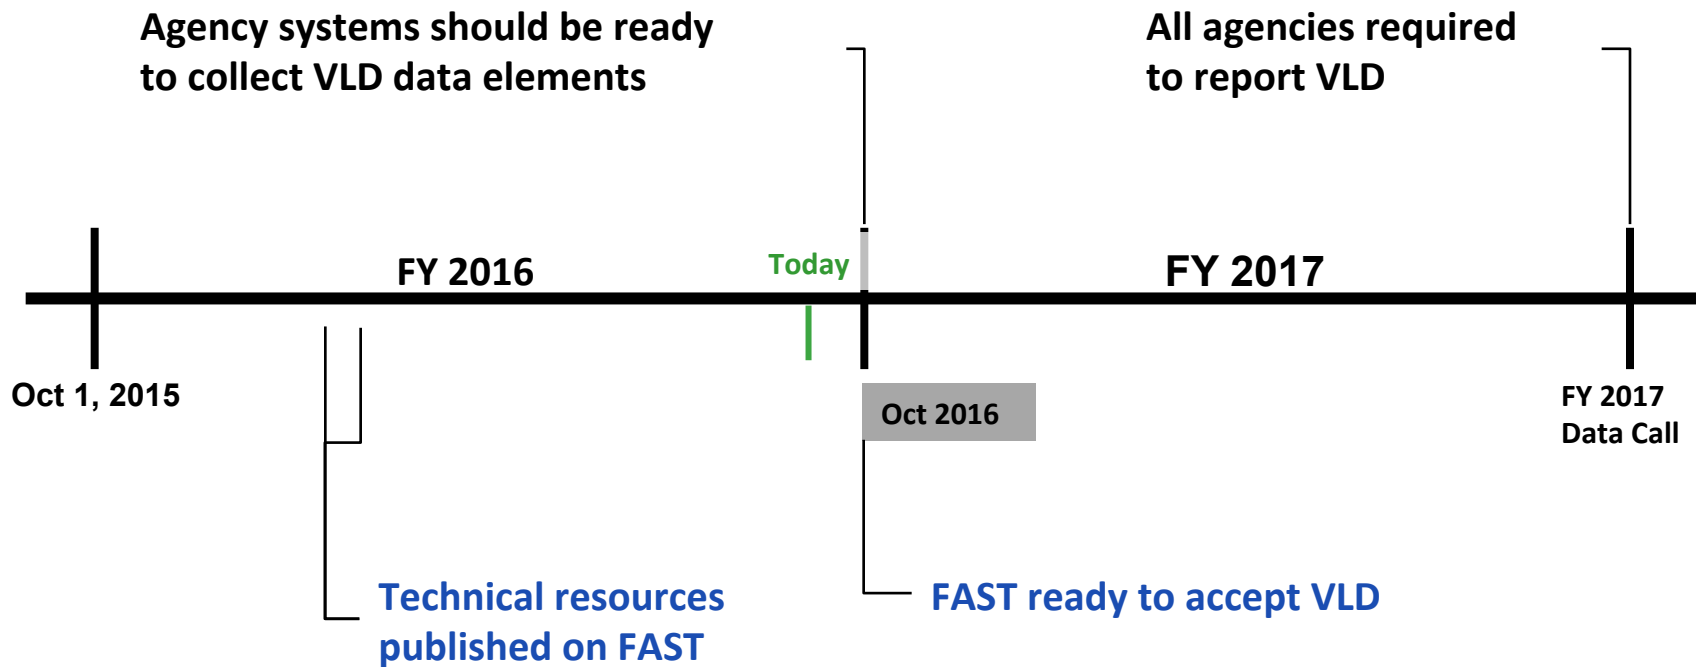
Agency systems should be ready to collect VLD data elements

All agencies required to report VLD

FY 2016

Today

FY 2017

Oct 1, 2015

Oct 2016

FY 2017 Data Call

Technical resources published on FAST

FAST ready to accept VLD